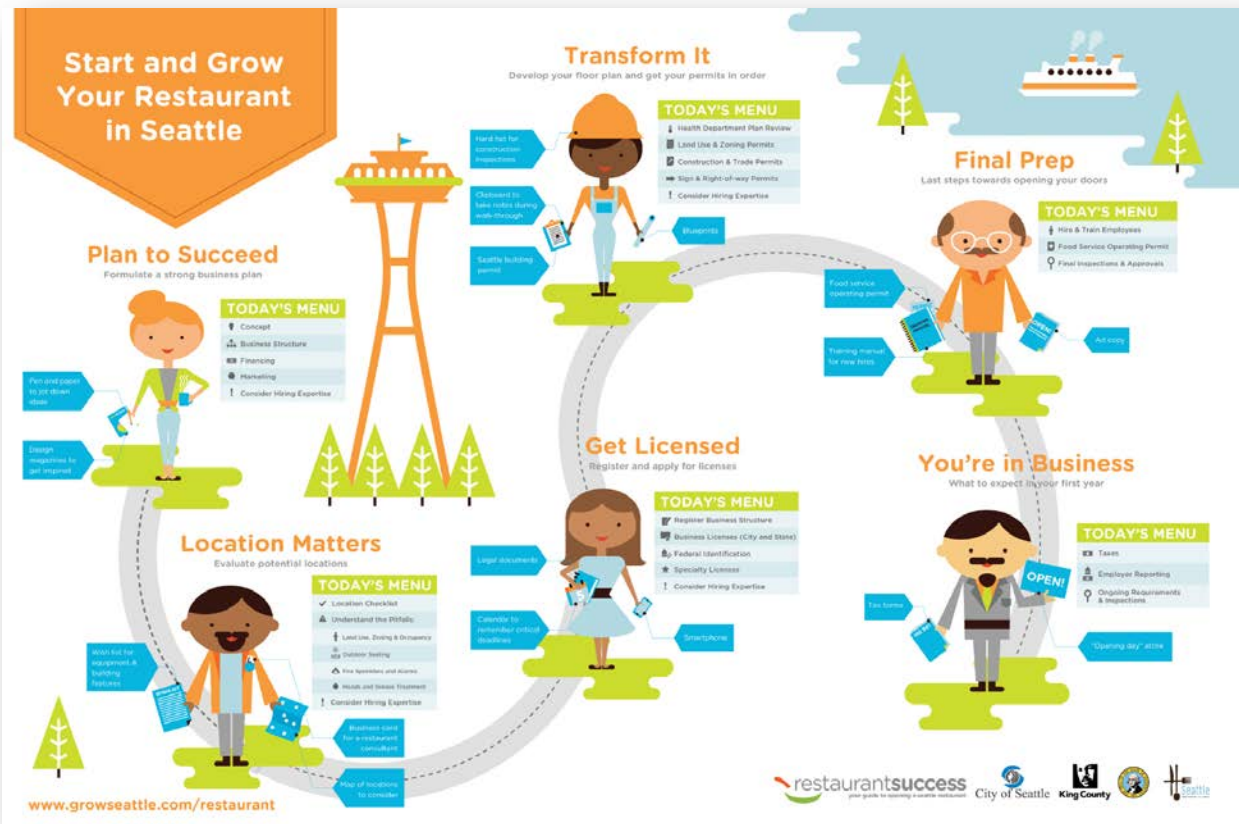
Start and Grow Your Restaurant in Seattle

Plan to Succeed
Formulate a strong business plan

TODAY'S MENU
Concept
Business Structure
Financing
Marketing
Consider Hiring Expertise

Pen and paper to jot down ideas
Design magazines to get inspired

Transform It
Develop your floor plan and get your permits in order

TODAY'S MENU
Health Department Plan Review
Land Use & Zoning Permits
Construction & Trade Permits
Sign & Right-of-way Permits
Consider Hiring Expertise

Hard hat for construction inspections
Clipboard to take notes during walk-through
Seattle building permit
Blueprints

Final Prep
Last steps towards opening your doors

TODAY'S MENU
Hire & Train Employees
Food Service Operating Permit
Final Inspections & Approvals

Food service operating permit
Training manual for new hires
Ad copy

Location Matters
Evaluate potential locations

TODAY'S MENU
Location Checklist
Understand the Pitfalls:
Land Use, Zoning & Occupancy
Outdoor Seating
Fire Sprinklers and Alarms
Hoods and Grease Treatment
Consider Hiring Expertise

Wish list for equipment & building features
Business card for a restaurant consultant
Map of locations to consider

Get Licensed
Register and apply for licenses

TODAY'S MENU
Register Business Structure
Business Licenses (City and State)
Federal Identification
Specialty Licenses
Consider Hiring Expertise

Legal documents
Calendar to remember critical deadlines
Smartphone

You're in Business
What to expect in your first year

TODAY'S MENU
Taxes
Employer Reporting
Ongoing Requirements & Inspections

Tax forms
OPEN!
"Opening day" attire

www.growseattle.com/restaurant

restaurantsuccess
your guide to opening a seattle restaurant
City of Seattle
King County
Seattle